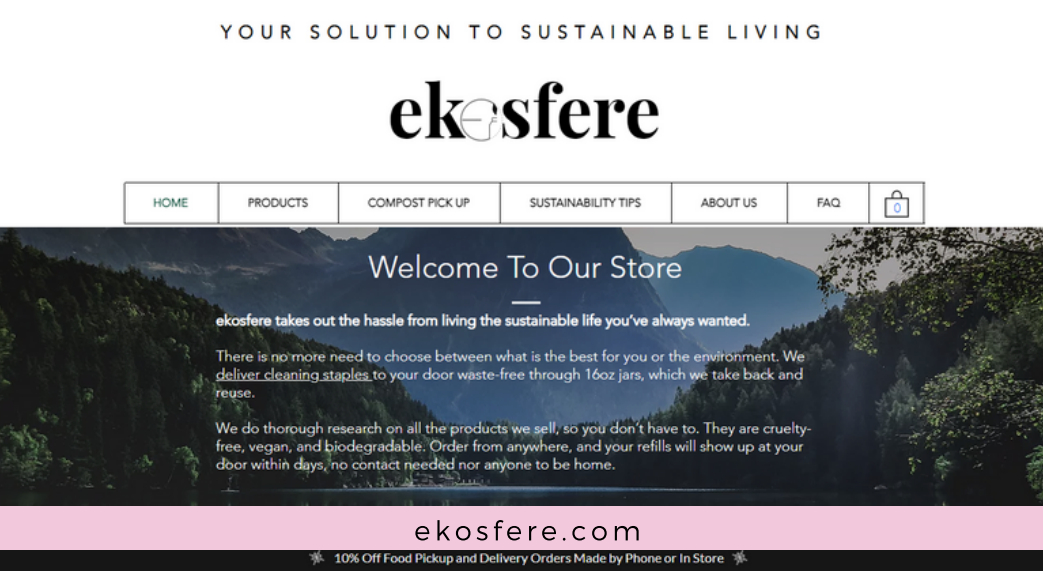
YOUR SOLUTION TO SUSTAINABLE LIVING

ekosfere

HOME | PRODUCTS | COMPOST PICK UP | SUSTAINABILITY TIPS | ABOUT US | FAQ | 0

Welcome To Our Store

ekosfere takes out the hassle from living the sustainable life you've always wanted.

There is no more need to choose between what is the best for you or the environment. We deliver cleaning staples to your door waste-free through 16oz jars, which we take back and reuse.

We do thorough research on all the products we sell, so you don't have to. They are cruelty-free, vegan, and biodegradable. Order from anywhere, and your refills will show up at your door within days, no contact needed nor anyone to be home.

ekosfere.com

10% Off Food Pickup and Delivery Orders Made by Phone or In Store